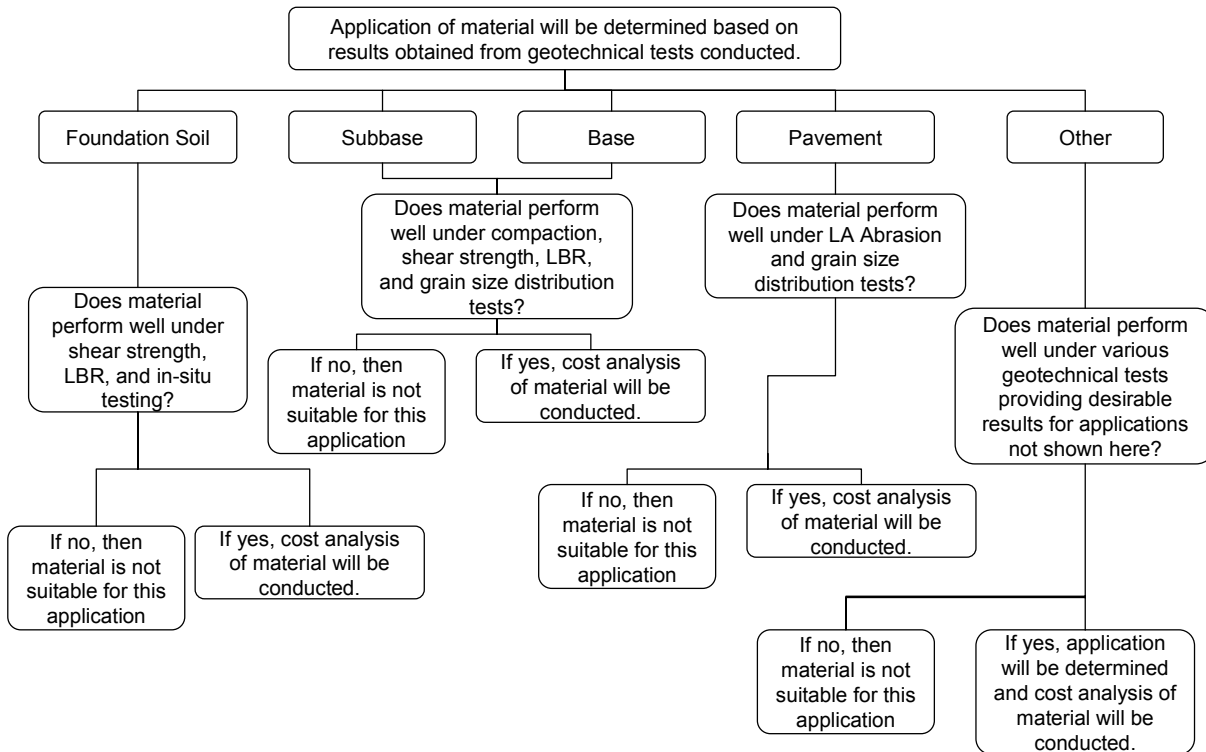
Application of material will be determined based on results obtained from geotechnical tests conducted.

Foundation Soil

Subbase

Base

Pavement

Other

Does material perform well under compaction, shear strength, LBR, and grain size distribution tests?

Does material perform well under LA Abrasion and grain size distribution tests?

Does material perform well under shear strength, LBR, and in-situ testing?

Does material perform well under various geotechnical tests providing desirable results for applications not shown here?

If no, then material is not suitable for this application

If yes, cost analysis of material will be conducted.

If no, then material is not suitable for this application

If yes, cost analysis of material will be conducted.

If no, then material is not suitable for this application

If yes, cost analysis of material will be conducted.

If no, then material is not suitable for this application

If yes, application will be determined and cost analysis of material will be conducted.